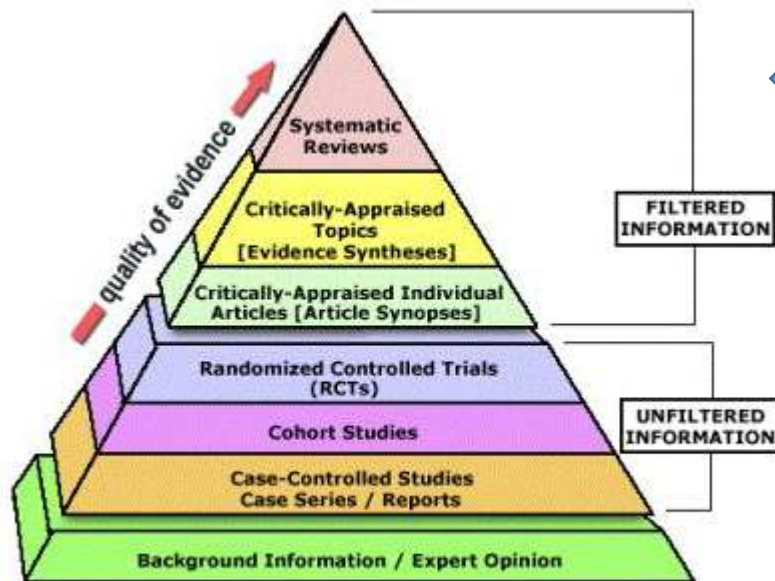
quality of evidence

Systematic Reviews

Critically-Appraised Topics [Evidence Syntheses]

Critically-Appraised Individual Articles [Article Synopses]

Randomized Controlled Trials (RCTs)

Cohort Studies

Case-Controlled Studies Case Series / Reports

Background Information / Expert Opinion

FILTERED INFORMATION

UNFILTERED INFORMATION